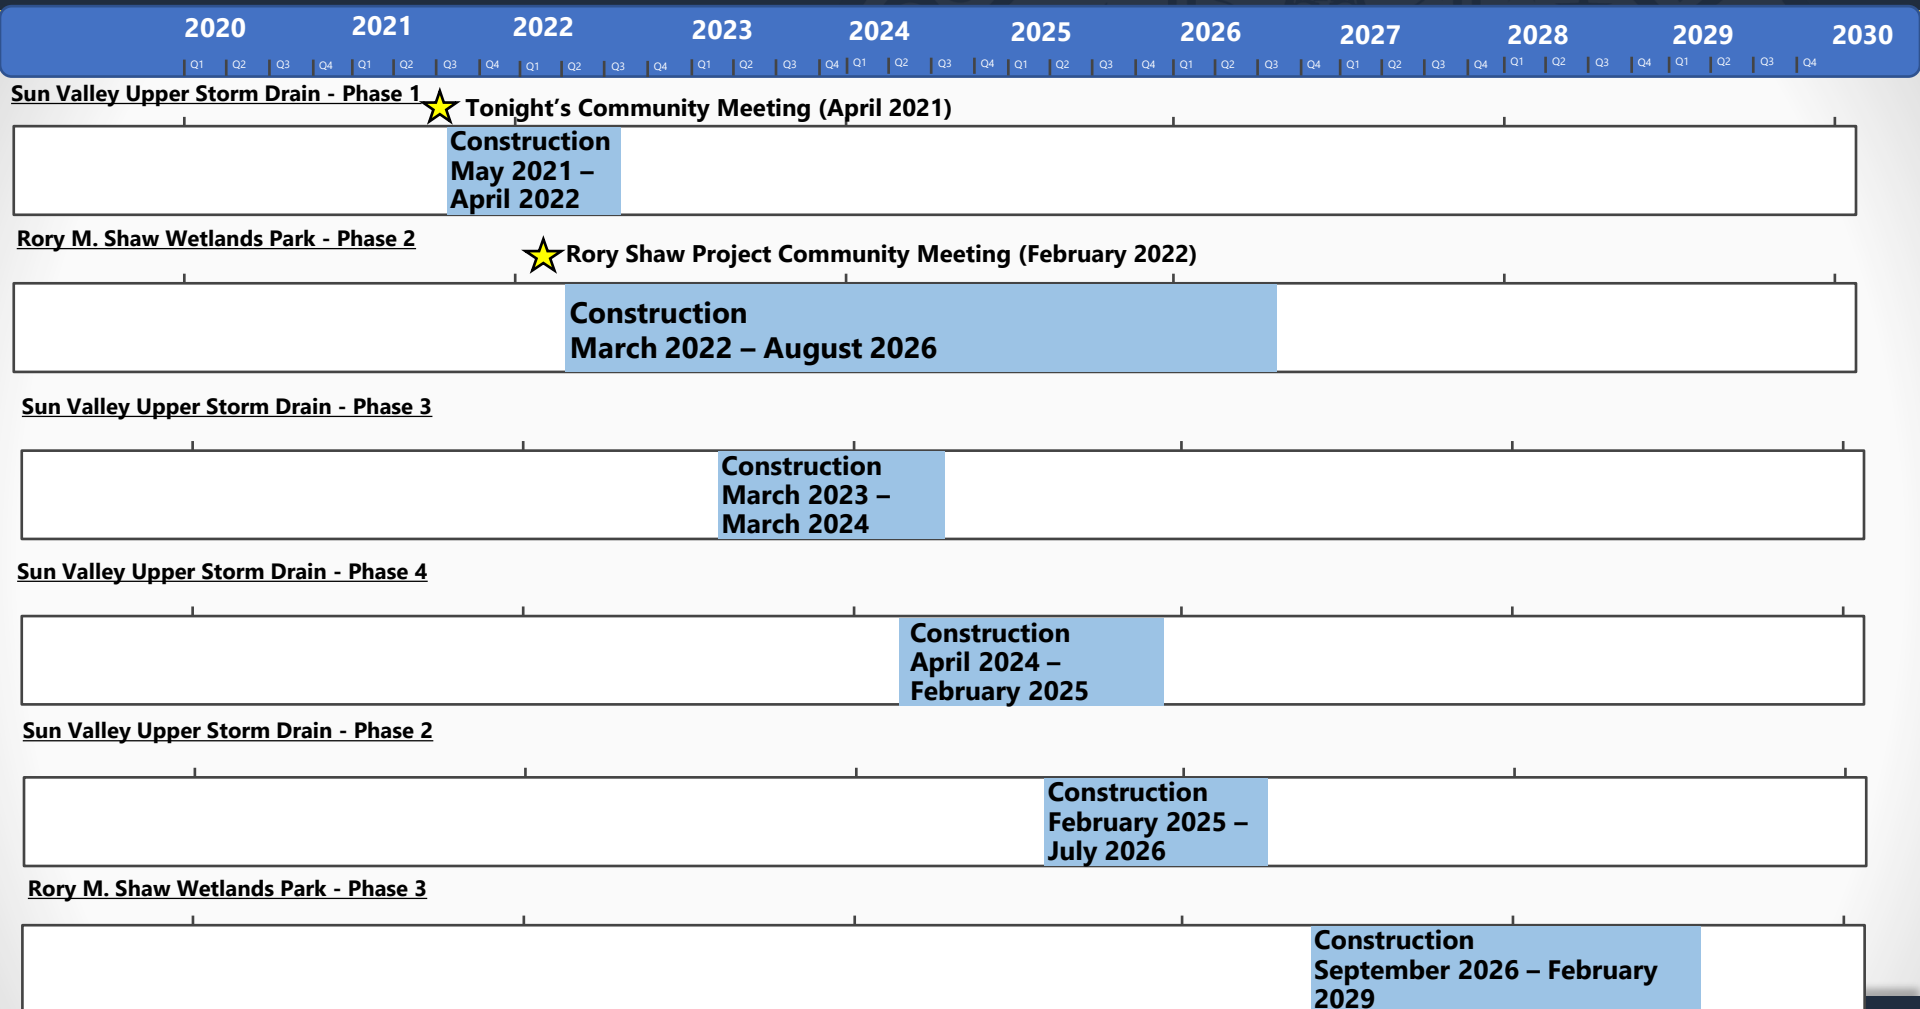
2020 2021 2022 2023 2024 2025 2026 2027 2028 2029 2030

Q1 Q2 Q3 Q4 Q1 Q2 Q3 Q4 Q1 Q2 Q3 Q4 Q1 Q2 Q3 Q4 Q1 Q2 Q3 Q4 Q1 Q2 Q3 Q4 Q1 Q2 Q3 Q4 Q1 Q2 Q3 Q4 Q1 Q2 Q3 Q4 Q1 Q2 Q3 Q4

Sun Valley Upper Storm Drain - Phase 1

Tonight's Community Meeting (April 2021)

Construction May 2021 – April 2022

Rory M. Shaw Wetlands Park - Phase 2

Rory Shaw Project Community Meeting (February 2022)

Construction March 2022 – August 2026

Sun Valley Upper Storm Drain - Phase 3

Construction March 2023 – March 2024

Sun Valley Upper Storm Drain - Phase 4

Construction April 2024 – February 2025

Sun Valley Upper Storm Drain - Phase 2

Construction February 2025 – July 2026

Rory M. Shaw Wetlands Park - Phase 3

Construction September 2026 – February 2029